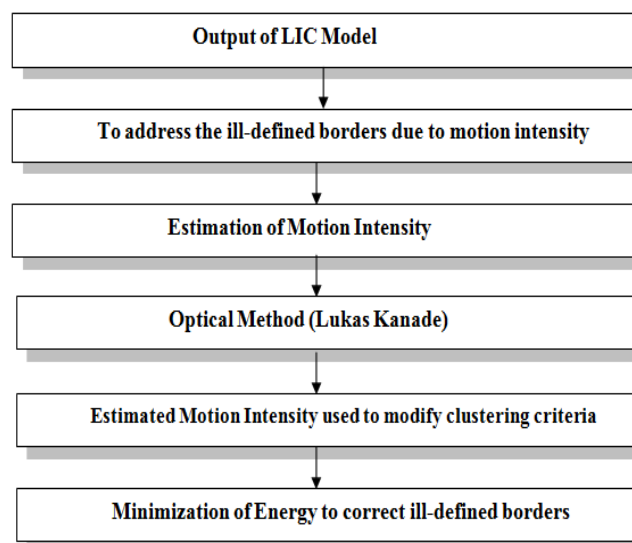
Output of LIC Model

To address the ill-defined borders due to motion intensity

Estimation of Motion Intensity

Optical Method (Lukas Kanade)

Estimated Motion Intensity used to modify clustering criteria

Minimization of Energy to correct ill-defined borders